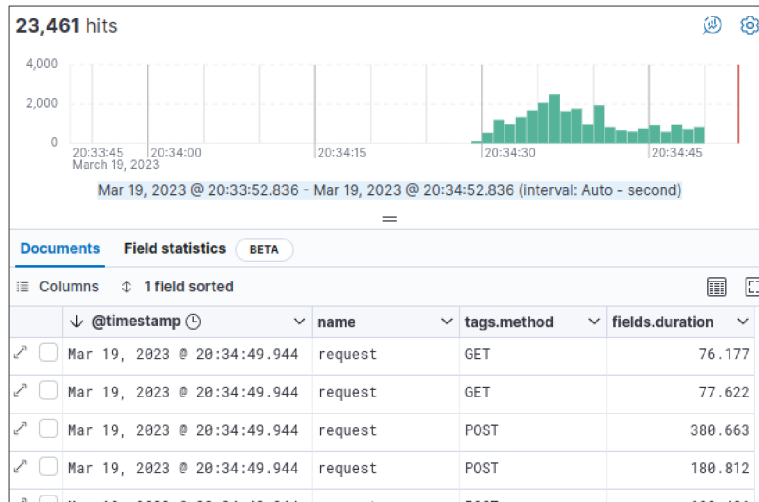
23,461 hits

4,000
2,000
0

20:33:45
March 19, 2023
20:34:00
20:34:15
20:34:30
20:34:45

Mar 19, 2023 @ 20:33:52.836 - Mar 19, 2023 @ 20:34:52.836 (interval: Auto - second)

Documents
Field statistics
BETA

Columns
1 field sorted

| | | @timestamp | name | tags.method | fields.duration |
|---|---|---|---|---|---|
| | | Mar 19, 2023 @ 20:34:49.944 | request | GET | 76.177 |
| | | Mar 19, 2023 @ 20:34:49.944 | request | GET | 77.622 |
| | | Mar 19, 2023 @ 20:34:49.944 | request | POST | 380.663 |
| | | Mar 19, 2023 @ 20:34:49.944 | request | POST | 180.812 |
| | | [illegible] | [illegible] | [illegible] | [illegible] |